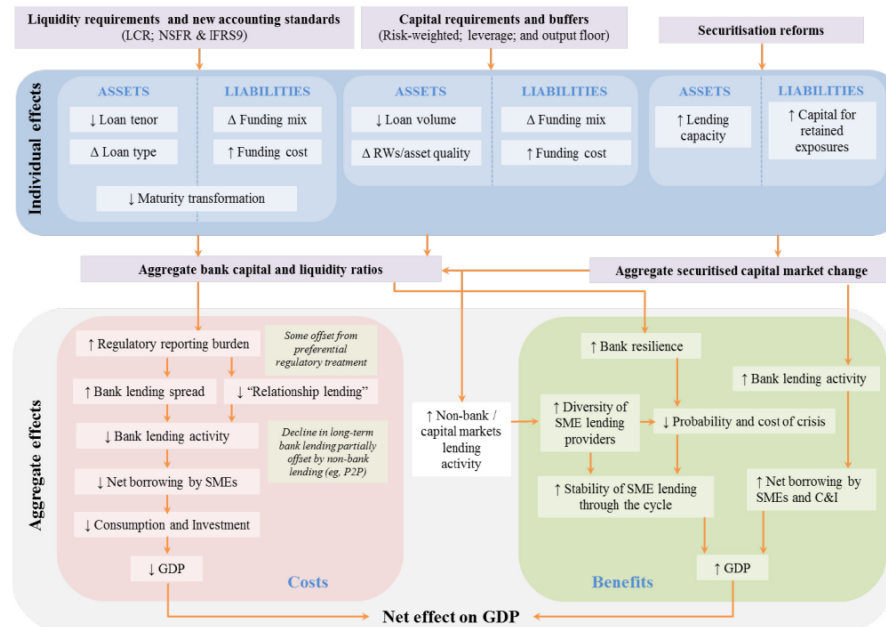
Liquidity requirements and new accounting standards (LCR; NSFR & IFRS9)

Capital requirements and buffers (Risk-weighted; leverage; and output floor)

Securitisation reforms

Individual effects

ASSETS

LIABILITIES

↓ Loan tenor

Δ Funding mix

Δ Loan type

↑ Funding cost

↓ Maturity transformation

ASSETS

LIABILITIES

↓ Loan volume

Δ Funding mix

Δ RWs/asset quality

↑ Funding cost

ASSETS

LIABILITIES

↑ Lending capacity

↑ Capital for retained exposures

Aggregate bank capital and liquidity ratios

Aggregate securitised capital market change

Aggregate effects

↑ Regulatory reporting burden

Some offset from preferential regulatory treatment

↑ Bank lending spread

↓ "Relationship lending"

↓ Bank lending activity

Decline in long-term bank lending partially offset by non-bank lending (eg, P2P)

↓ Net borrowing by SMEs

↓ Consumption and Investment

↓ GDP

Costs

↑ Non-bank / capital markets lending activity

↑ Bank resilience

↑ Bank lending activity

↑ Diversity of SME lending providers

↓ Probability and cost of crisis

↑ Stability of SME lending through the cycle

↑ Net borrowing by SMEs and C&I

↑ GDP

Benefits

Net effect on GDP